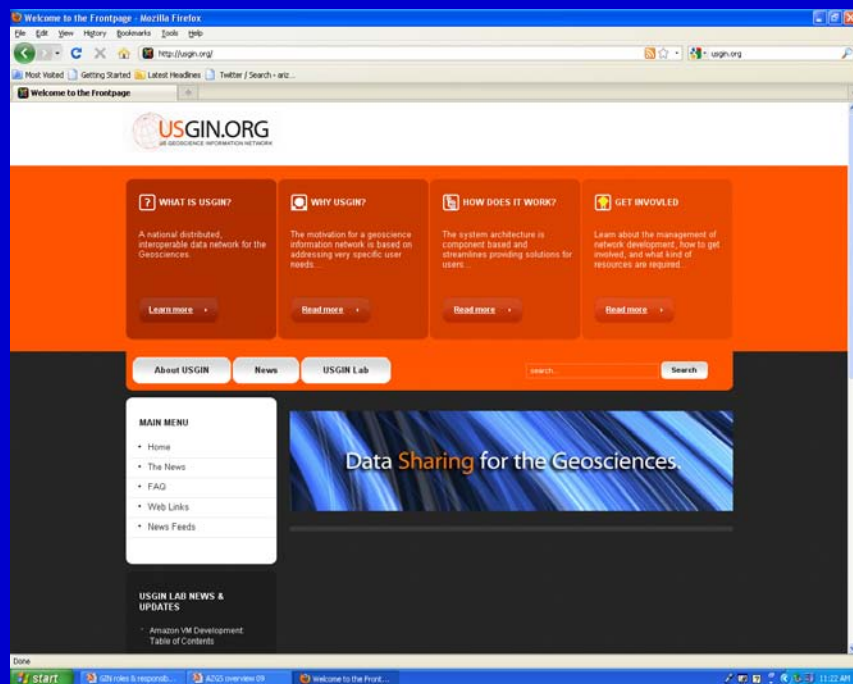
Welcome to the Frontpage - Mozilla Firefox

File Edit View History Bookmarks Tools Help

http://usgin.org/

usgin.org

Most Visited Getting Started Latest Headlines Twitter / Search - ariz...

Welcome to the Frontpage

USGIN.ORG
US GEOSCIENCE INFORMATION NETWORK

WHAT IS USGIN?

A national distributed, interoperable data network for the Geosciences.

Learn more

WHY USGIN?

The motivation for a geoscience information network is based on addressing very specific user needs...

Read more

HOW DOES IT WORK?

The system architecture is component based and streamlines providing solutions for users...

Read more

GET INVOVLED

Learn about the management of network development, how to get involved, and what kind of resources are required...

Read more

About USGIN News USGIN Lab

search...

Search

MAIN MENU

Home
The News
FAQ
Web Links
News Feeds

Data Sharing for the Geosciences.

USGIN LAB NEWS & UPDATES

Amazon VM Development: Table of Contents

Done

start GIN roles & responsib... AZGS overview 09 Welcome to the Front...

11:22 AM